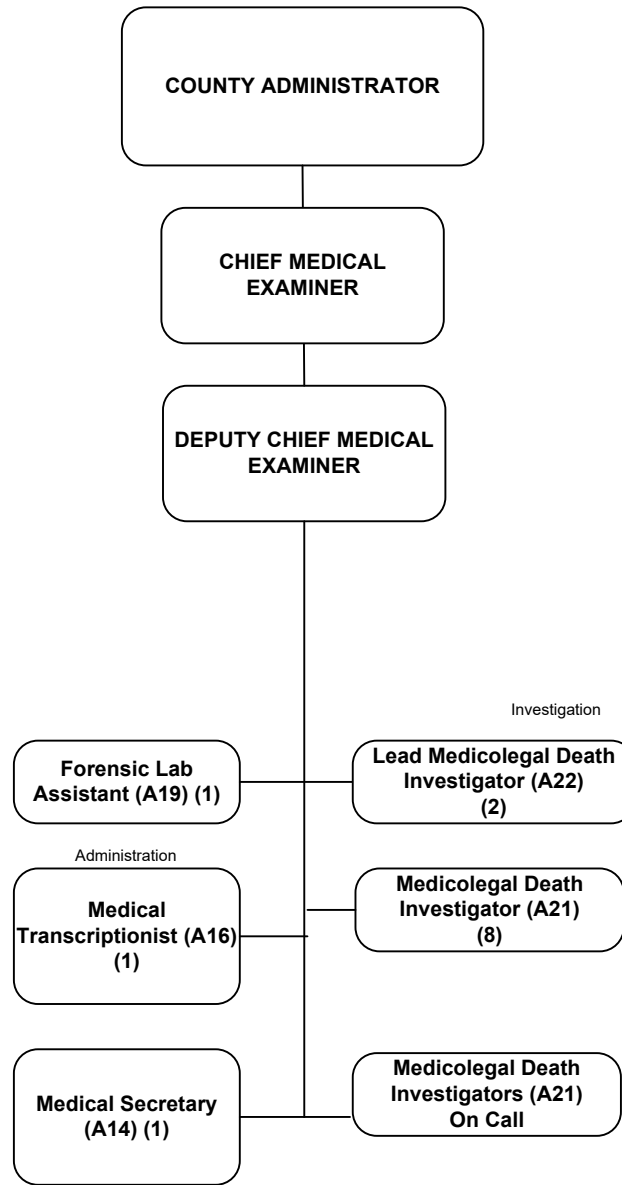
COUNTY ADMINISTRATOR

CHIEF MEDICAL EXAMINER

DEPUTY CHIEF MEDICAL EXAMINER

Investigation

Forensic Lab Assistant (A19) (1)

Lead Medicolegal Death Investigator (A22) (2)

Administration

Medical Transcriptionist (A16) (1)

Medicolegal Death Investigator (A21) (8)

Medical Secretary (A14) (1)

Medicolegal Death Investigators (A21) On Call